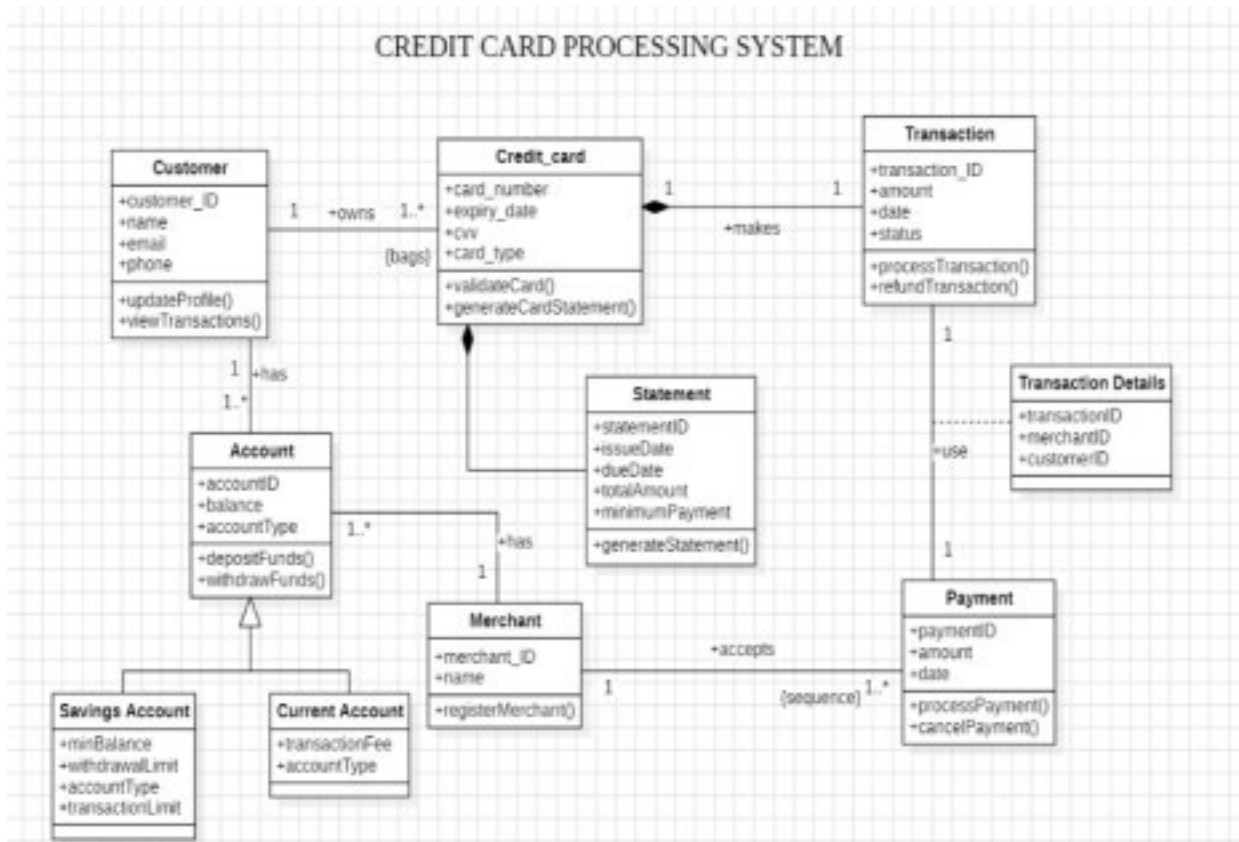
CREDIT CARD PROCESSING SYSTEM

Customer
+customer_ID
+name
+email
+phone
+updateProfile()
+viewTransactions()

1 +owns 1..*
{bags}

Credit_card
+card_number
+expiry_date
+cvv
+card_type
+validateCard()
+generateCardStatement()

1 +makes 1

Transaction
+transaction_ID
+amount
+date
+status
+processTransaction()
+refundTransaction()

1 +has 1..*

Account
+accountID
+balance
+accountType
+depositFunds()
+withdrawFunds()

Statement
+statementID
+issueDate
+dueDate
+totalAmount
+minimumPayment
+generateStatement()

Transaction Details
+transactionID
+merchantID
+customerID

1 +use 1

1..* +has 1

Merchant
+merchant_ID
+name
+registerMerchant()

+accepts
1 {sequence} 1..*

Payment
+paymentID
+amount
+date
+processPayment()
+cancelPayment()

Savings Account
+minBalance
+withdrawalLimit
+accountType
+transactionLimit

Current Account
+transactionFee
+accountType